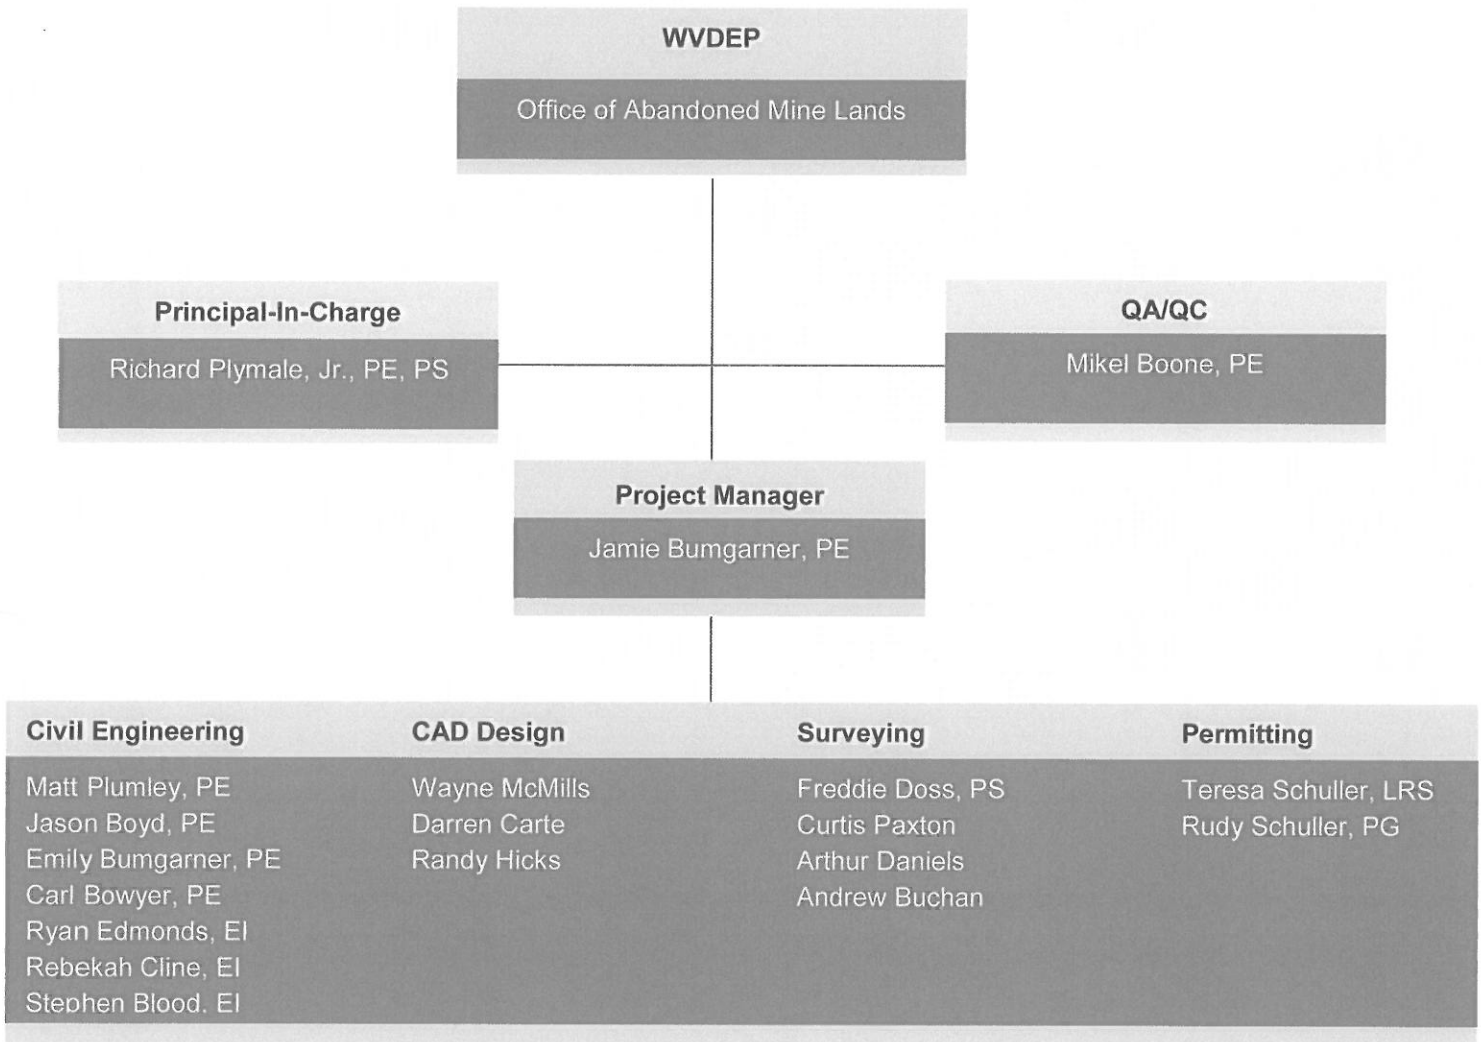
WVDEP

Office of Abandoned Mine Lands

Principal-In-Charge

Richard Plymale, Jr., PE, PS

QA/QC

Mikel Boone, PE

Project Manager

Jamie Bumgarner, PE

Civil Engineering

Matt Plumley, PE
Jason Boyd, PE
Emily Bumgarner, PE
Carl Bowyer, PE
Ryan Edmonds, EI
Rebekah Cline, EI
Stephen Blood, EI

CAD Design

Wayne McMills
Darren Carte
Randy Hicks

Surveying

Freddie Doss, PS
Curtis Paxton
Arthur Daniels
Andrew Buchan

Permitting

Teresa Schuller, LRS
Rudy Schuller, PG